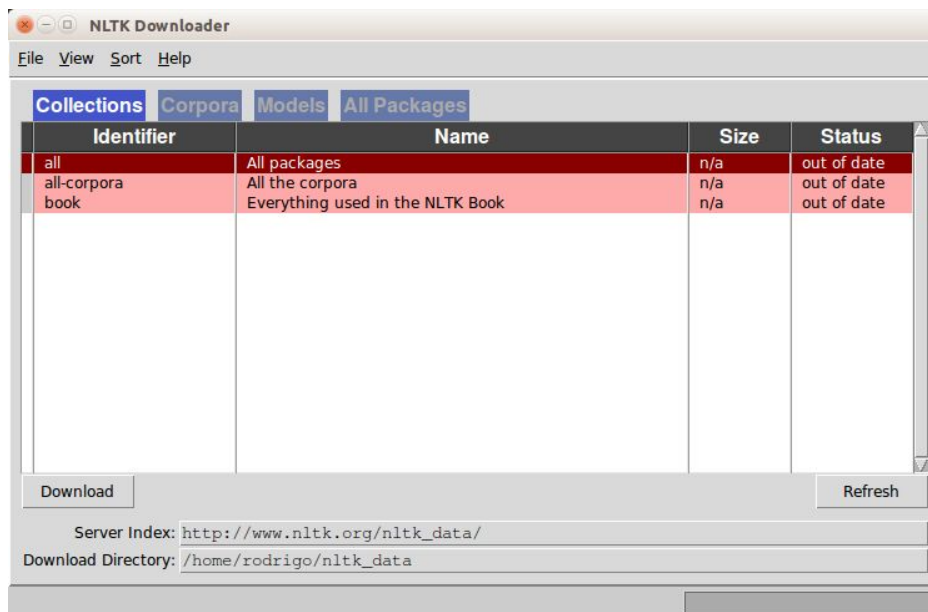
NLTK Downloader

File View Sort Help

Collections Corpora Models All Packages

| Identifier | Name | Size | Status |
|---|---|---|---|
| all | All packages | n/a | out of date |
| all-corpora | All the corpora | n/a | out of date |
| book | Everything used in the NLTK Book | n/a | out of date |

Download

Refresh

Server Index: http://www.nltk.org/nltk_data/

Download Directory: /home/rodrigo/nltk_data